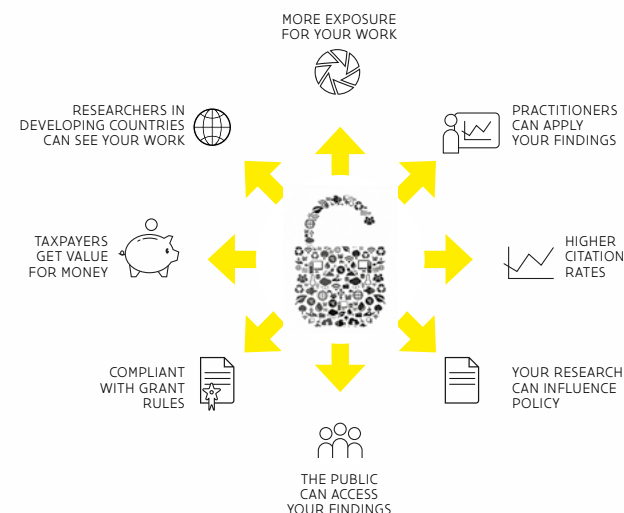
MORE EXPOSURE FOR YOUR WORK

RESEARCHERS IN DEVELOPING COUNTRIES CAN SEE YOUR WORK

PRACTITIONERS CAN APPLY YOUR FINDINGS

TAXPAYERS GET VALUE FOR MONEY

HIGHER CITATION RATES

COMPLIANT WITH GRANT RULES

YOUR RESEARCH CAN INFLUENCE POLICY

THE PUBLIC CAN ACCESS YOUR FINDINGS